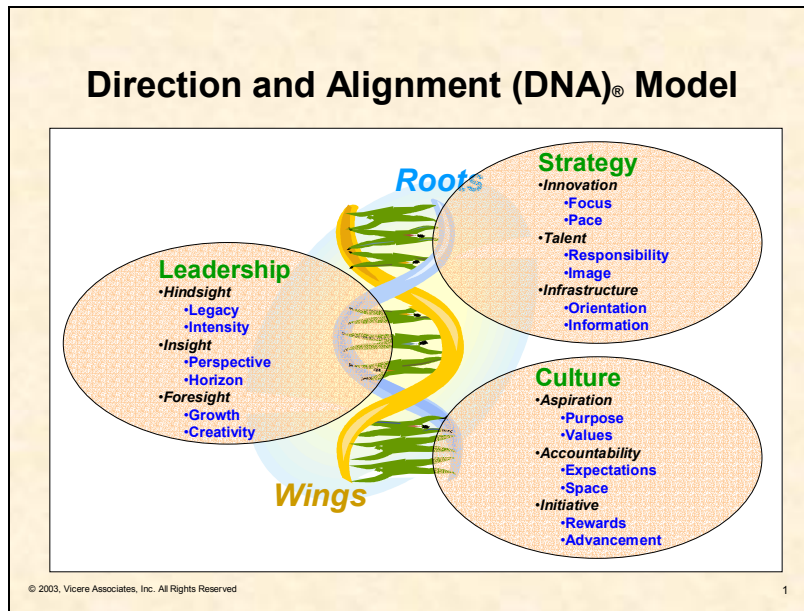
Direction and Alignment (DNA)® Model

Roots

Strategy
•Innovation
•Focus
•Pace
•Talent
•Responsibility
•Image
•Infrastructure
•Orientation
•Information

Leadership
•Hindsight
•Legacy
•Intensity
•Insight
•Perspective
•Horizon
•Foresight
•Growth
•Creativity

Culture
•Aspiration
•Purpose
•Values
•Accountability
•Expectations
•Space
•Initiative
•Rewards
•Advancement

Wings

© 2003, Vicere Associates, Inc. All Rights Reserved

1